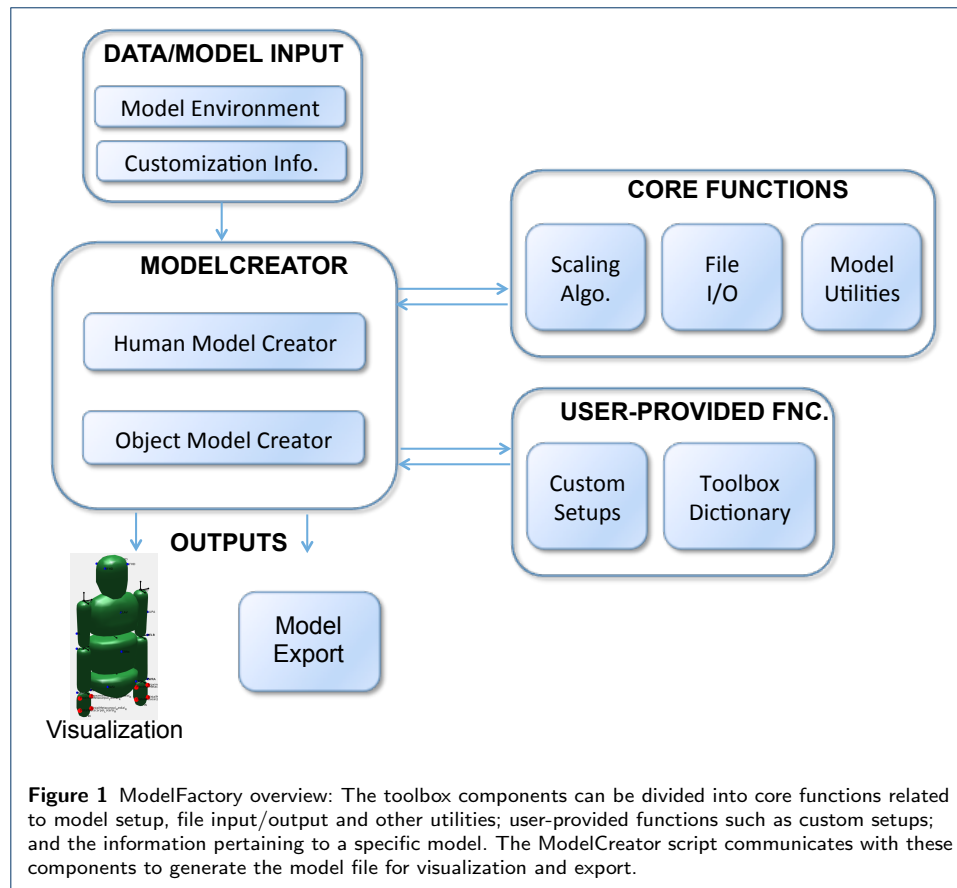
DATA/MODEL INPUT

Model Environment

Customization Info.

CORE FUNCTIONS

Scaling Algo.

File I/O

Model Utilities

MODELCREATOR

Human Model Creator

Object Model Creator

USER-PROVIDED FNC.

Custom Setups

Toolbox Dictionary

OUTPUTS

Model Export

Visualization

**Figure 1** ModelFactory overview: The toolbox components can be divided into core functions related to model setup, file input/output and other utilities; user-provided functions such as custom setups; and the information pertaining to a specific model. The ModelCreator script communicates with these components to generate the model file for visualization and export.